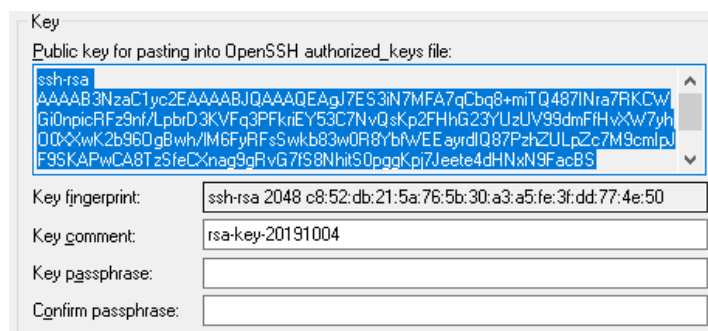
Key

Public key for pasting into OpenSSH authorized_keys file:

ssh-rsa
AAAAB3NzaC1yc2EAAAABJQAAAQEAgJ7ES3iN7MFA7qCbq8+miTQ487INra7RKCW
Gi0npicRFz9nf/LpbrD3KVFq3PFkriEY53C7NvQsKp2FHhG23YUzUV99dmFfHvXW7yh
O0XXwK2b96OgBwh/lM6FyRFsSwkb83w0R8YbfWEEayrdlQ87PzhZULpZc7M9cmlpJ
F9SKAPwCA8TzSfeCXnag9gRvG7fS8NhitS0pggKpj7Jeete4dHNxN9FacBS

Key fingerprint: ssh-rsa 2048 c8:52:db:21:5a:76:5b:30:a3:a5:fe:3f:dd:77:4e:50

Key comment: rsa-key-20191004

Key passphrase:

Confirm passphrase: